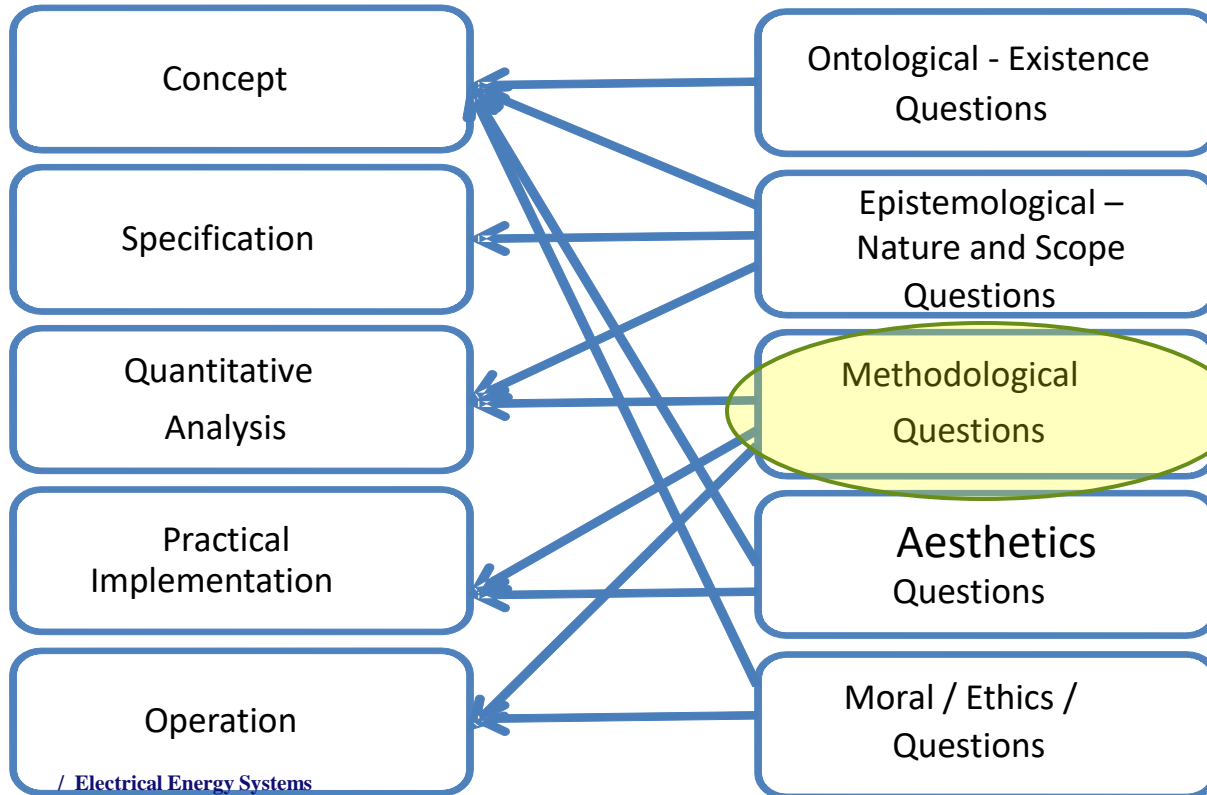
Concept

Specification

Quantitative Analysis

Practical Implementation

Operation

Ontological - Existence Questions

Epistemological – Nature and Scope Questions

Methodological Questions

Aesthetics Questions

Moral / Ethics / Questions

/ Electrical Energy Systems